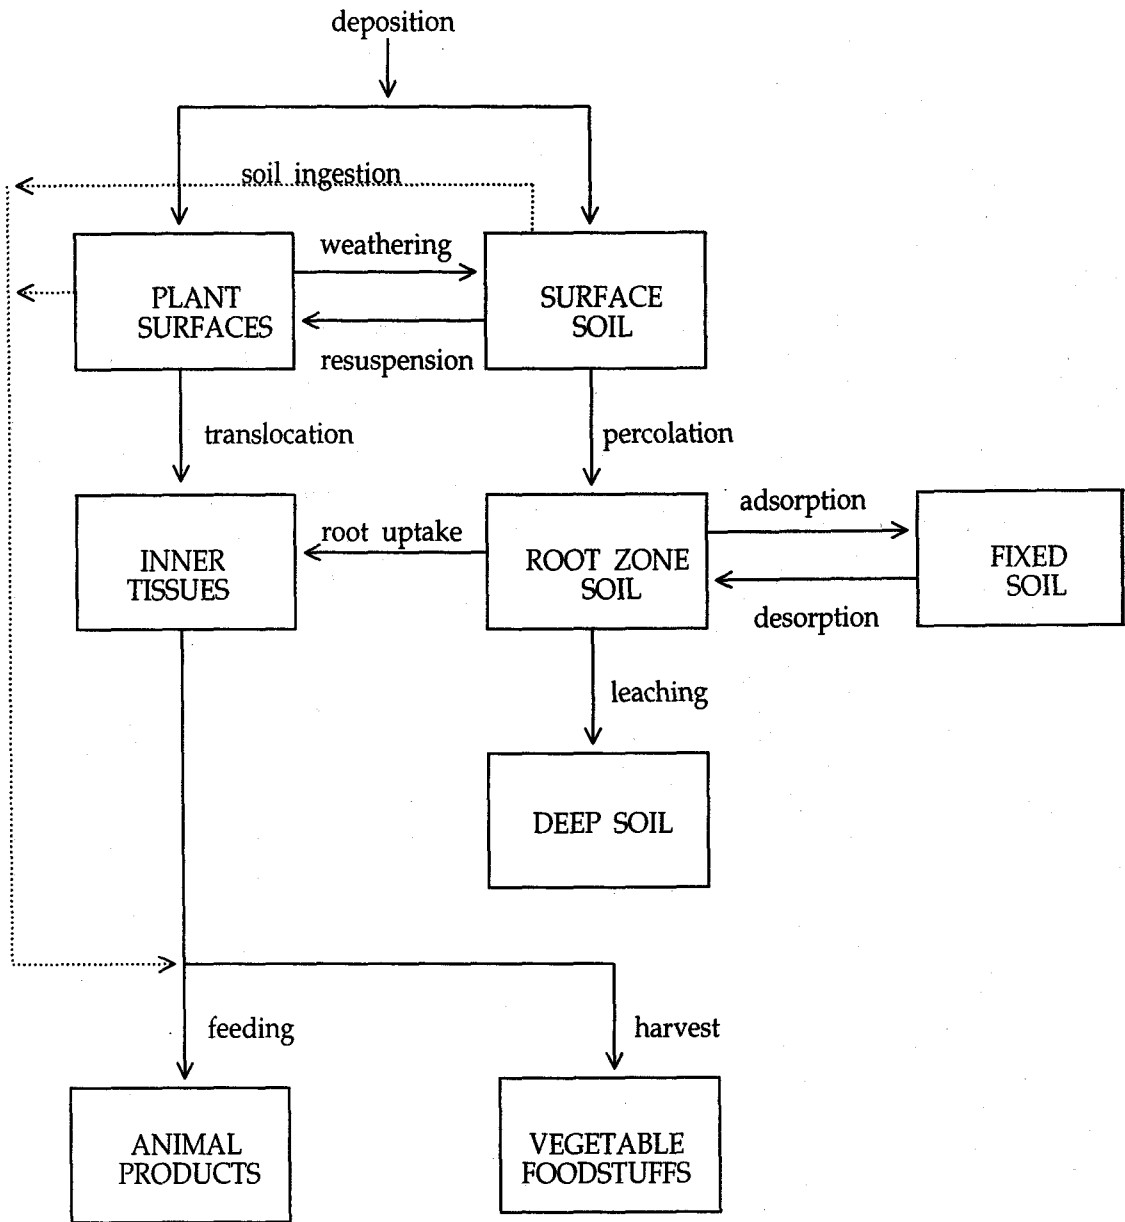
deposition

soil ingestion

PLANT SURFACES

weathering

resuspension

SURFACE SOIL

translocation

percolation

INNER TISSUES

root uptake

ROOT ZONE SOIL

adsorption

desorption

FIXED SOIL

leaching

DEEP SOIL

feeding

harvest

ANIMAL PRODUCTS

VEGETABLE FOODSTUFFS